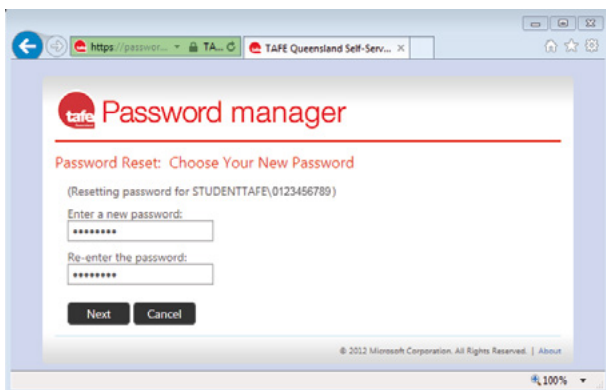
https://passwor... TA... TAFE Queensland Self-Serv... ×

tafe Password manager

Password Reset: Choose Your New Password

(Resetting password for STUDENTTAFE\0123456789)

Enter a new password:

•••••••••

Re-enter the password:

•••••••••

Next Cancel

© 2012 Microsoft Corporation. All Rights Reserved. | About

100%